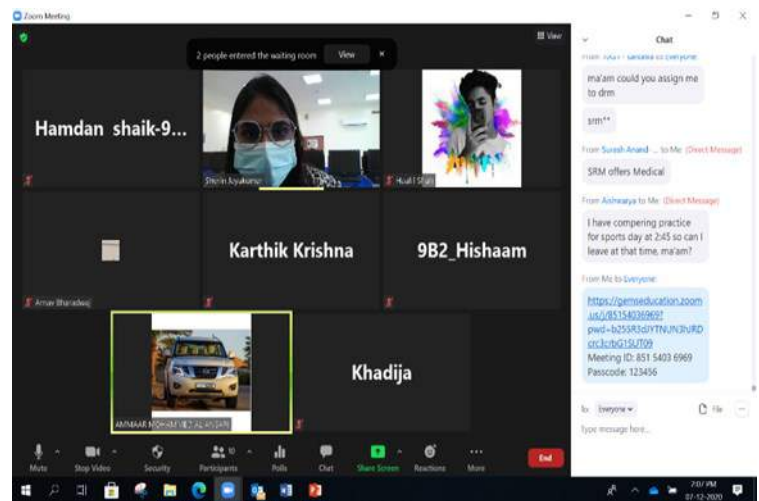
Zoom Meeting

2 people entered the waiting room View ×

View

Hamdan shaik-9...

Sherin Jayakumar

Haafil Shah

Arnav Bharadwaj

Karthik Krishna

9B2_Hishaam

AMMAAR MOHAMMED AL ANSARI

Khadija

Mute Stop Video Security Participants Polls Chat Share Screen Reactions More End

Chat

From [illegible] to Everyone:

ma'am could you assign me to drm

srm**

From Suresh Anand ... to Me: (Direct Message)

SRM offers Medical

From Aishwarya to Me: (Direct Message)

I have compering practice for sports day at 2:45 so can I leave at that time, ma'am?

From Me to Everyone:

https://gemseducation.zoom.us/j/85154036969?pwd=b255R3dJYTNUN3hURDcrc3crbG1SUT09
Meeting ID: 851 5403 6969
Passcode: 123456

To: Everyone File

Type message here...

7:07 PM
07-12-2020